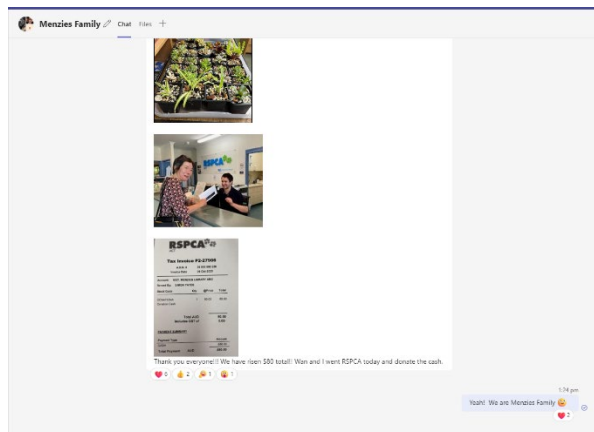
Menzies Family Chat Files +

RSPCA

RSPCA

Tax Invoice

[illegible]

Thank you everyone!! We have risen $80 total!! Wan and I went RSPCA today and donate the cash.

❤️ 5 👍 2 🎉 1 😮 1

1:34 pm

Yeah! We are Menzies Family 😊

❤️ 2